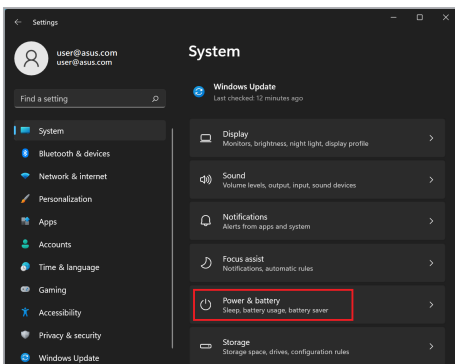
Settings

user@asus.com
user@asus.com

Find a setting

System

Bluetooth & devices

Network & internet

Personalization

Apps

Accounts

Time & language

Gaming

Accessibility

Privacy & security

Windows Update

System

Windows Update
Last checked: 12 minutes ago

Display
Monitors, brightness, night light, display profile

Sound
Volume levels, output, input, sound devices

Notifications
Alerts from apps and system

Focus assist
Notifications, automatic rules

Power & battery
Sleep, battery usage, battery saver

Storage
Storage space, drives, configuration rules